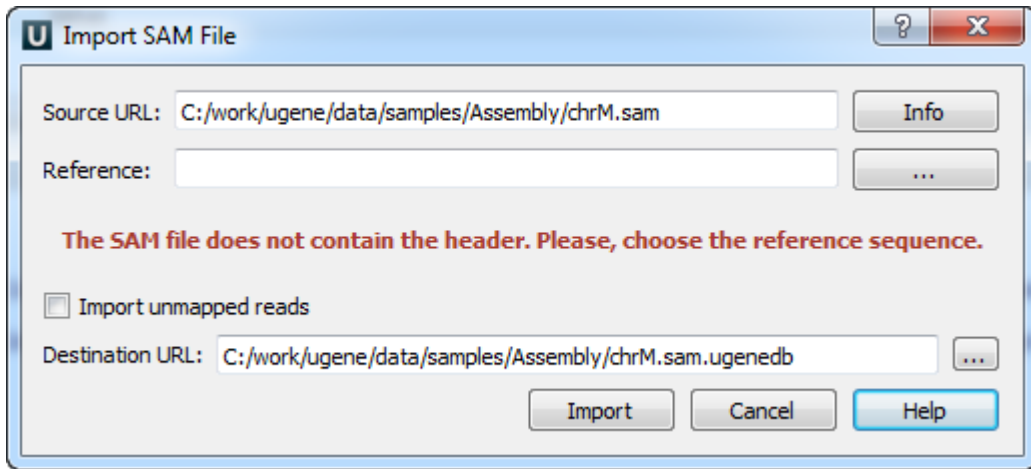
U Import SAM File

?

X

Source URL: C:/work/ugene/data/samples/Assembly/chrM.sam

Info

Reference:

...

The SAM file does not contain the header. Please, choose the reference sequence.

Import unmapped reads

Destination URL: C:/work/ugene/data/samples/Assembly/chrM.sam.ugenedb

...

Import

Cancel

Help